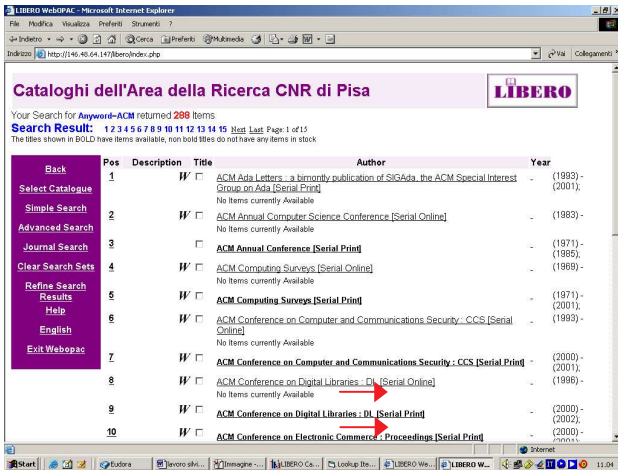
LIBERO WebOPAC - Microsoft Internet Explorer
File Modifica Visualizza Preferiti Strumenti ?
Indietro Cerca Preferiti Multimedia
Indirizzo http://146.48.64.147/libero/index.php
Vai Collegamenti

Cataloghi dell'Area della Ricerca CNR di Pisa
LIBERO

Your Search for Anyword=ACM returned 288 Items.
Search Result: 1 2 3 4 5 6 7 8 9 10 11 12 13 14 15 Next Last Page: 1 of 15
The titles shown in BOLD have items available, non bold titles do not have any items in stock

Back
Select Catalogue
Simple Search
Advanced Search
Journal Search
Clear Search Sets
Refine Search Results
Help
English
Exit Webopac

| Pos | Description | Title | Author | Year |
|---|---|---|---|---|
| 1 | W | ACM Ada Letters : a bimontly publication of SIGAda, the ACM Special Interest Group on Ada [Serial Print] No Items currently Available | - | (1993) - (2001); |
| 2 | W | ACM Annual Computer Science Conference [Serial Online] No Items currently Available | - | (1983) - |
| 3 | | ACM Annual Conference [Serial Print] | - | (1971) - (1985); |
| 4 | W | ACM Computing Surveys [Serial Online] No Items currently Available | - | (1969) - |
| 5 | W | ACM Computing Surveys [Serial Print] | - | (1971) - (2001); |
| 6 | W | ACM Conference on Computer and Communications Security : CCS [Serial Online] No Items currently Available | - | (1993) - |
| 7 | W | ACM Conference on Computer and Communications Security : CCS [Serial Print] | - | (2000) - (2001); |
| 8 | W | ACM Conference on Digital Libraries : DL [Serial Online] No Items currently Available | - | (1996) - |
| 9 | W | ACM Conference on Digital Libraries : DL [Serial Print] | - | (2000) - (2002); |
| 10 | W | ACM Conference on Electronic Commerce : Proceedings [Serial Print] | - | (2000) - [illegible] |

Internet
Start Eudora lavoro silvi... Immagine -... LIBERO Ca... Lookup Ite... LIBERO We... LIBERO W... 11.04